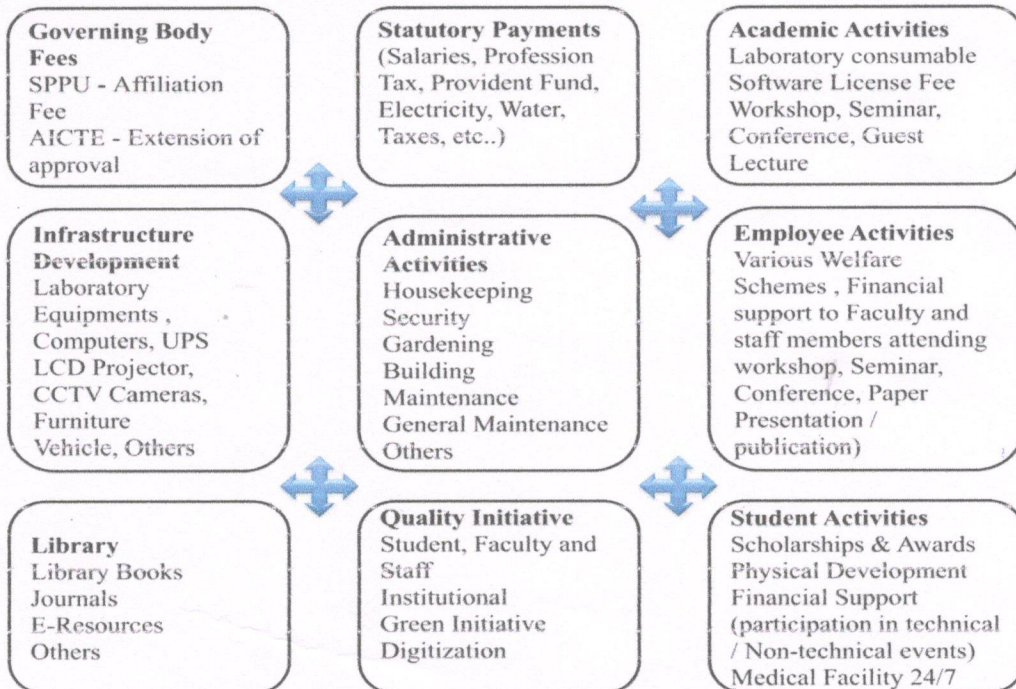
Governing Body Fees
SPPU - Affiliation Fee
AICTE - Extension of approval

Statutory Payments
(Salaries, Profession Tax, Provident Fund, Electricity, Water, Taxes, etc..)

Academic Activities
Laboratory consumable
Software License Fee
Workshop, Seminar, Conference, Guest Lecture

Infrastructure Development
Laboratory Equipments , Computers, UPS
LCD Projector, CCTV Cameras, Furniture
Vehicle, Others

Administrative Activities
Housekeeping
Security
Gardening
Building Maintenance
General Maintenance
Others

Employee Activities
Various Welfare Schemes , Financial support to Faculty and staff members attending workshop, Seminar, Conference, Paper Presentation / publication)

Library
Library Books
Journals
E-Resources
Others

Quality Initiative
Student, Faculty and Staff
Institutional
Green Initiative
Digitization

Student Activities
Scholarships & Awards
Physical Development
Financial Support (participation in technical / Non-technical events)
Medical Facility 24/7